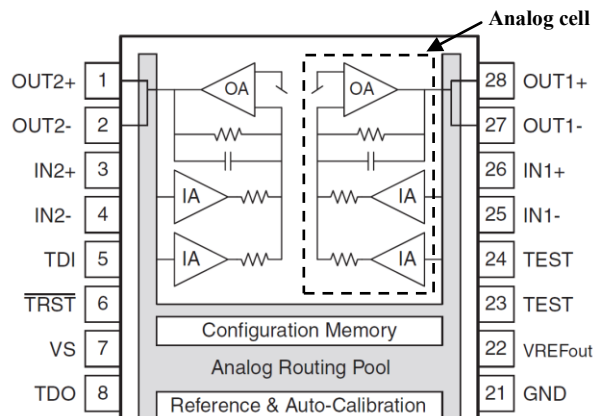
Analog cell

OUT2+ 1
OUT2- 2
IN2+ 3
IN2- 4
TDI 5
$\overline{TRST}$ 6
VS 7
TDO 8

OA
OA
IA
IA
IA
IA

28 OUT1+
27 OUT1-
26 IN1+
25 IN1-
24 TEST
23 TEST
22 VREFout
21 GND

Configuration Memory
Analog Routing Pool
Reference & Auto-Calibration